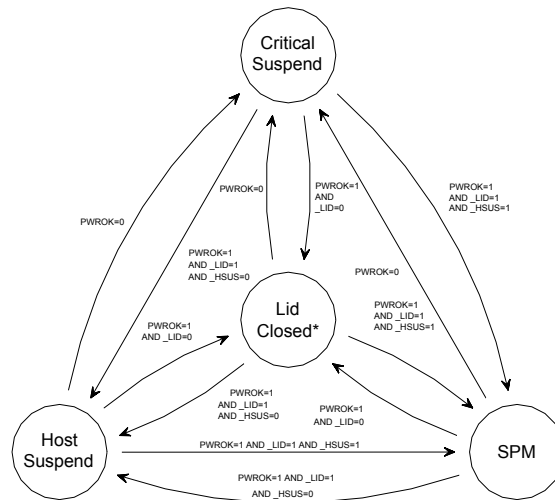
Critical Suspend

PWROK=0

PWROK=0

PWROK=1 AND _LID=0

PWROK=1 AND _LID=1 AND _HSUS=1

PWROK=1 AND _LID=1 AND _HSUS=0

PWROK=0

Lid Closed*

PWROK=1 AND _LID=1 AND _HSUS=1

PWROK=1 AND _LID=0

PWROK=1 AND _LID=1 AND _HSUS=0

PWROK=1 AND _LID=0

Host Suspend

PWROK=1 AND _LID=1 AND _HSUS=1

SPM

PWROK=1 AND _LID=1 AND _HSUS=0